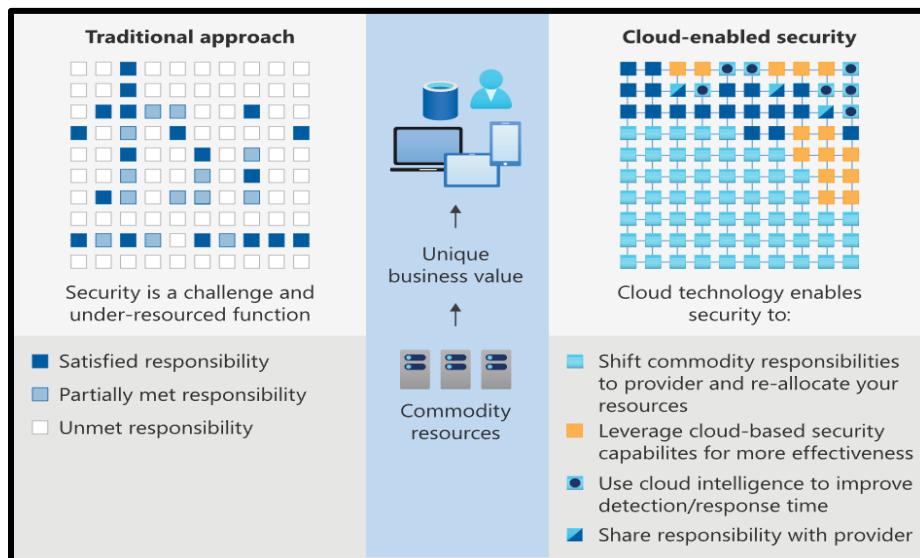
Traditional approach

Security is a challenge and under-resourced function

Satisfied responsibility

Partially met responsibility

Unmet responsibility

Unique business value

Commodity resources

Cloud-enabled security

Cloud technology enables security to:

Shift commodity responsibilities to provider and re-allocate your resources

Leverage cloud-based security capabilites for more effectiveness

Use cloud intelligence to improve detection/response time

Share responsibility with provider